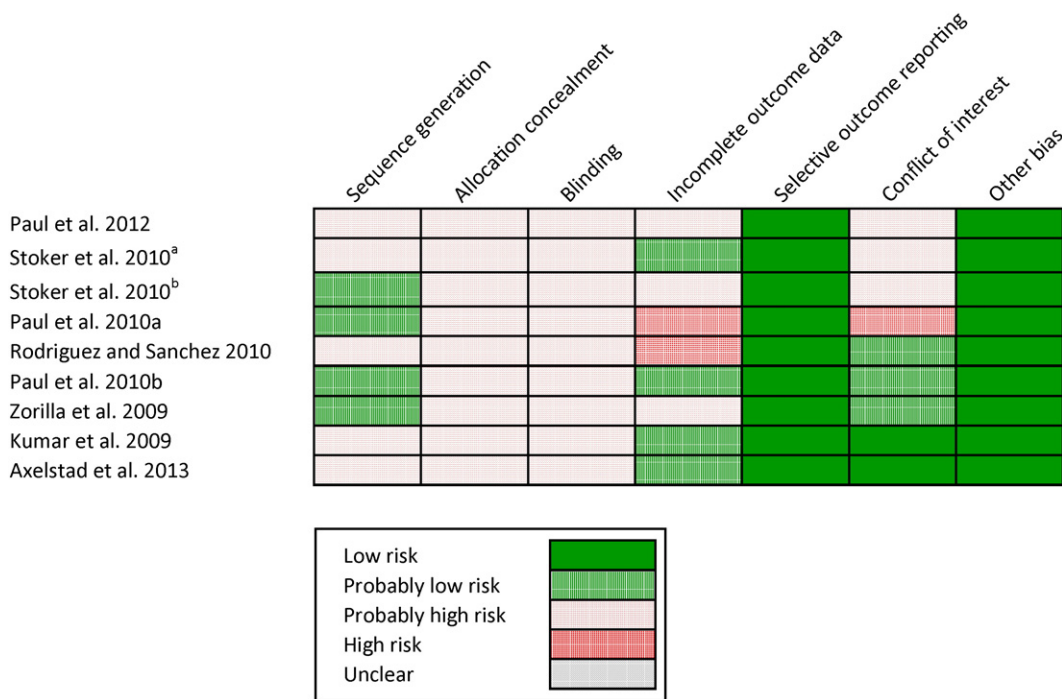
| | Sequence generation | Allocation concealment | Blinding | Incomplete outcome data | Selective outcome reporting | Conflict of interest | Other bias |
|---|---|---|---|---|---|---|---|
| Paul et al. 2012 | | | | | | | |
| Stoker et al. 2010$^{a}$ | | | | | | | |
| Stoker et al. 2010$^{b}$ | | | | | | | |
| Paul et al. 2010a | | | | | | | |
| Rodriguez and Sanchez 2010 | | | | | | | |
| Paul et al. 2010b | | | | | | | |
| Zorilla et al. 2009 | | | | | | | |
| Kumar et al. 2009 | | | | | | | |
| Axelstad et al. 2013 | | | | | | | |

Low risk
Probably low risk
Probably high risk
High risk
Unclear